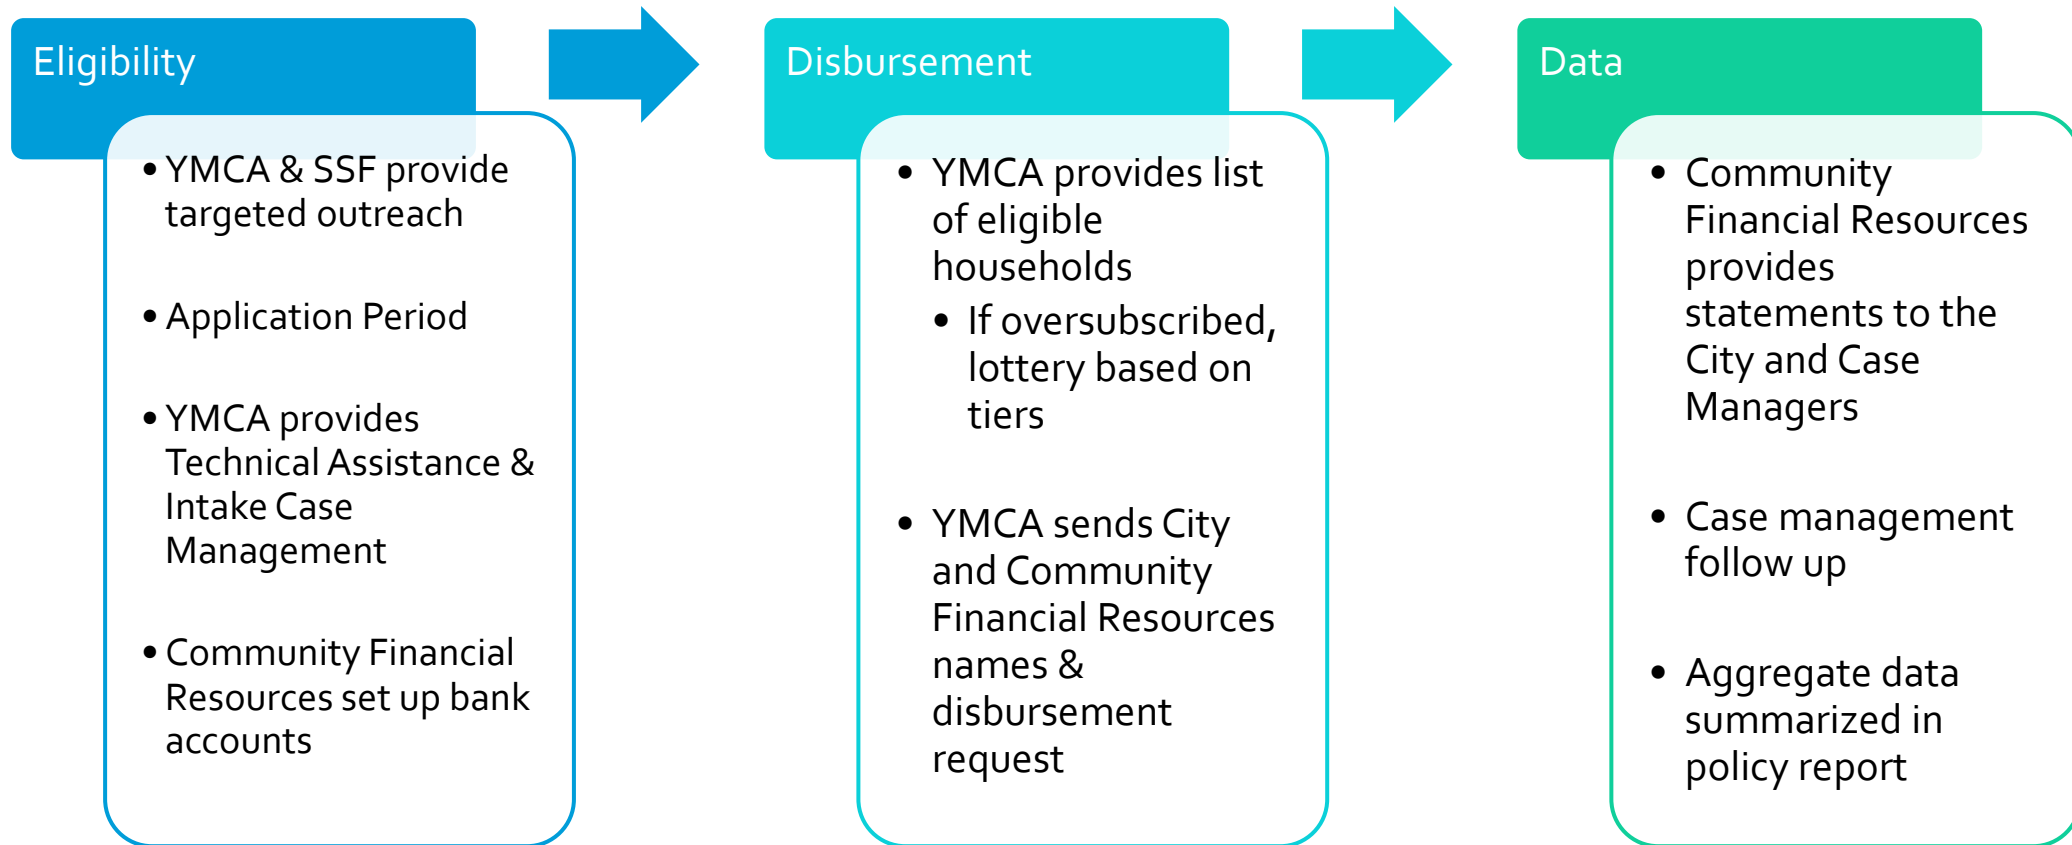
Eligibility

- YMCA & SSF provide targeted outreach
- Application Period
- YMCA provides Technical Assistance & Intake Case Management
- Community Financial Resources set up bank accounts

Disbursement

- YMCA provides list of eligible households
  - If oversubscribed, lottery based on tiers
- YMCA sends City and Community Financial Resources names & disbursement request

Data

- Community Financial Resources provides statements to the City and Case Managers
- Case management follow up
- Aggregate data summarized in policy report